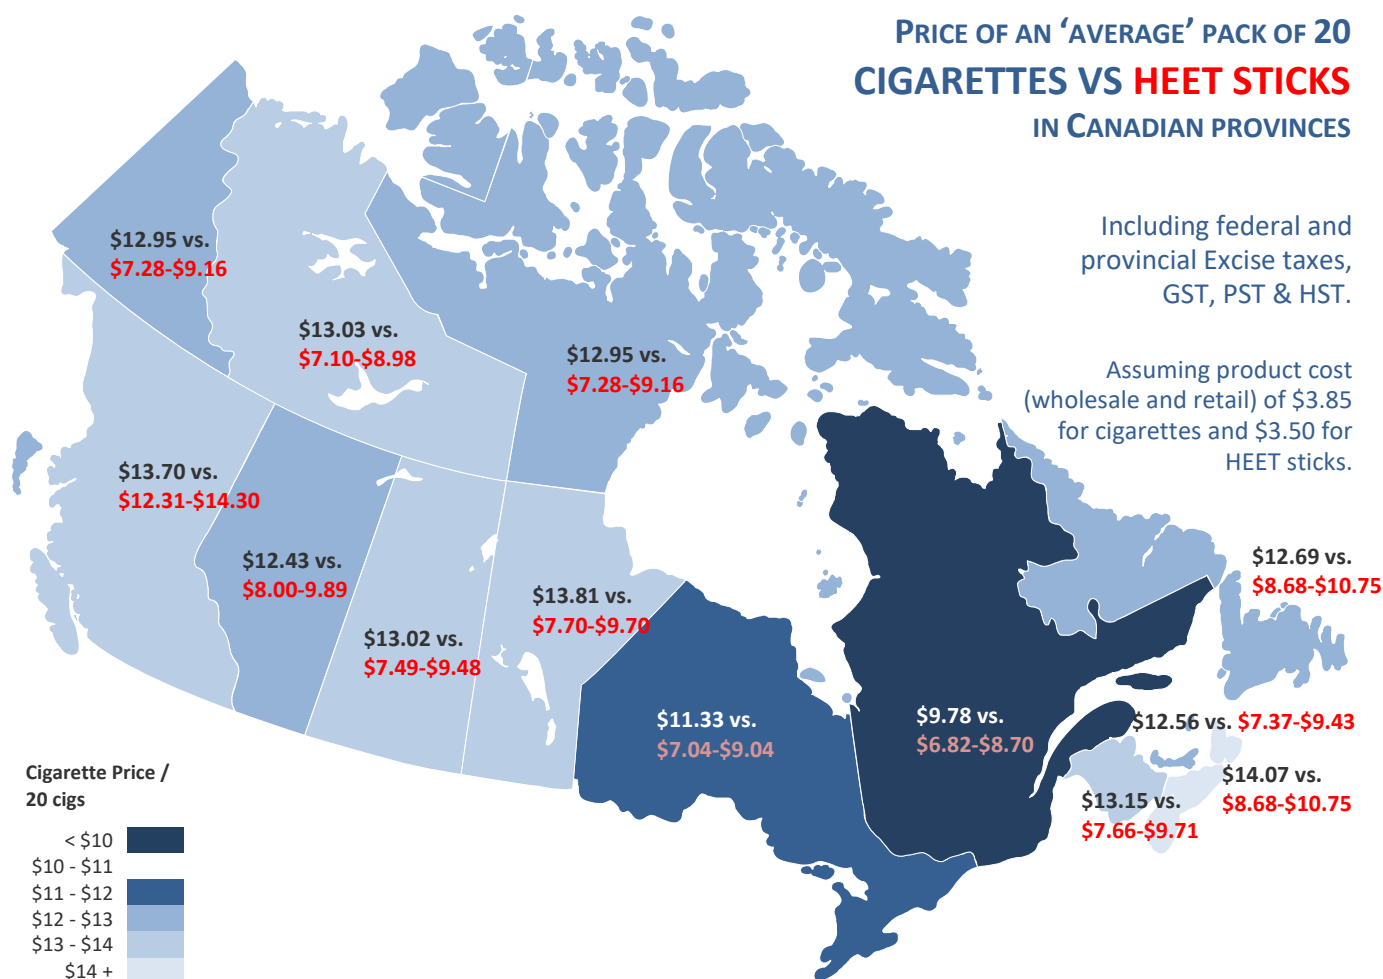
PRICE OF AN 'AVERAGE' PACK OF 20
CIGARETTES VS HEET STICKS
IN CANADIAN PROVINCES

Including federal and provincial Excise taxes, GST, PST & HST.

Assuming product cost (wholesale and retail) of $3.85 for cigarettes and $3.50 for HEET sticks.

$12.95 vs.
$7.28-$9.16

$13.03 vs.
$7.10-$8.98

$12.95 vs.
$7.28-$9.16

$13.70 vs.
$12.31-$14.30

$12.43 vs.
$8.00-9.89

$13.02 vs.
$7.49-$9.48

$13.81 vs.
$7.70-$9.70

$11.33 vs.
$7.04-$9.04

$9.78 vs.
$6.82-$8.70

$12.69 vs.
$8.68-$10.75

$12.56 vs. $7.37-$9.43

$14.07 vs.
$8.68-$10.75

$13.15 vs.
$7.66-$9.71

Cigarette Price / 20 cigs
< $10
$10 - $11
$11 - $12
$12 - $13
$13 - $14
$14 +